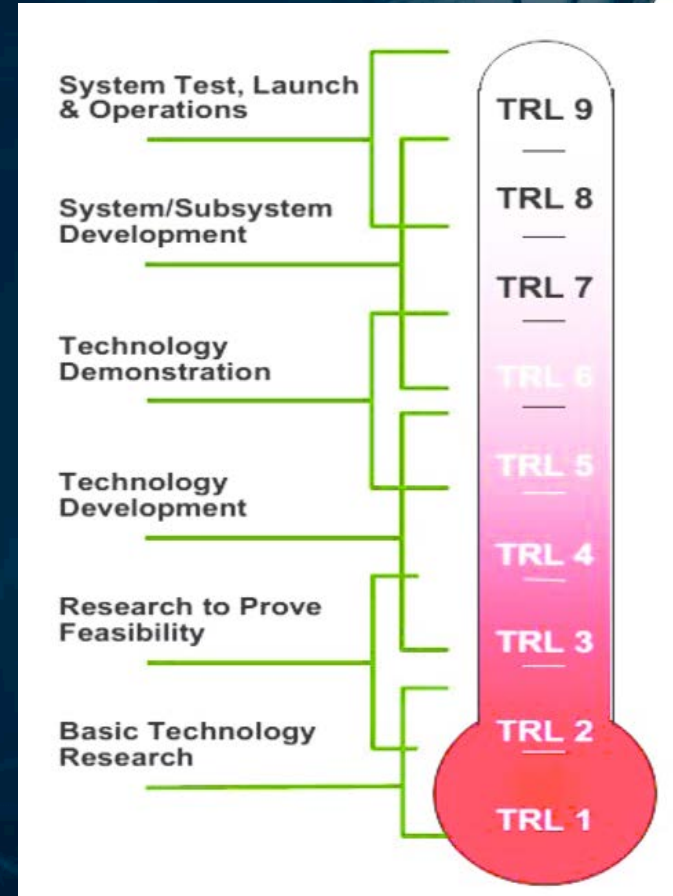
System Test, Launch & Operations

System/Subsystem Development

Technology Demonstration

Technology Development

Research to Prove Feasibility

Basic Technology Research

TRL 9
TRL 8
TRL 7
TRL 6
TRL 5
TRL 4
TRL 3
TRL 2
TRL 1